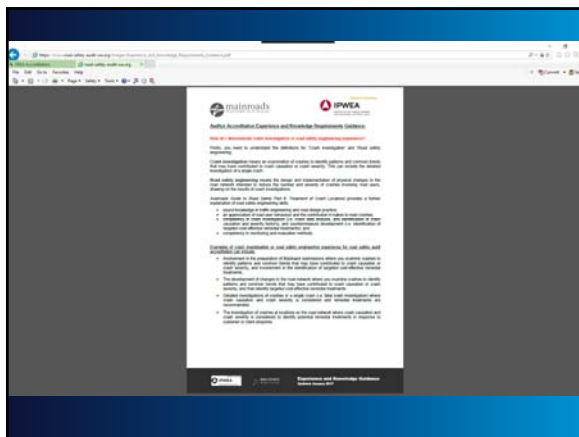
mainroads

IPWEA

Auditor Accreditation Experience and Knowledge Requirements Guidance

How do I demonstrate crash investigation or road safety engineering experience?

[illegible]

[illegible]

Road safety engineering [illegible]

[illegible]

Examples of crash investigation or road safety engineering experience for road safety audit accreditation can include:

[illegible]

Experience and Knowledge Guidance